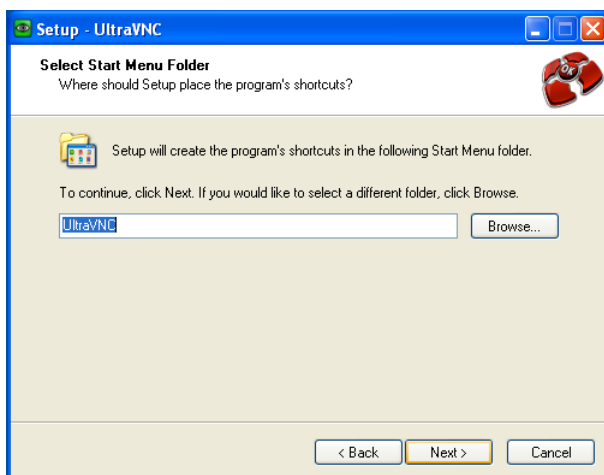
Setup - UltraVNC

Select Start Menu Folder
Where should Setup place the program's shortcuts?

Setup will create the program's shortcuts in the following Start Menu folder.

To continue, click Next. If you would like to select a different folder, click Browse.

UltraVNC

Browse...

< Back

Next >

Cancel